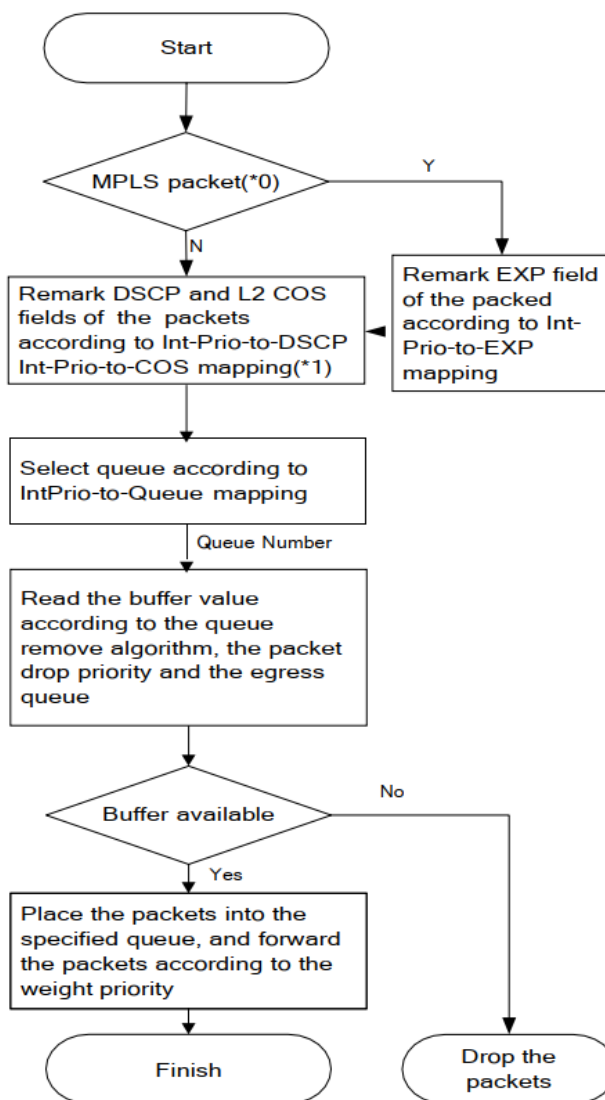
Start

MPLS packet(*0)

Y

N

Remark EXP field of the packed according to Int-Prio-to-EXP mapping

Remark DSCP and L2 COS fields of the packets according to Int-Prio-to-DSCP Int-Prio-to-COS mapping(*1)

Select queue according to IntPrio-to-Queue mapping

Queue Number

Read the buffer value according to the queue remove algorithm, the packet drop priority and the egress queue

Buffer available

No

Yes

Place the packets into the specified queue, and forward the packets according to the weight priority

Finish

Drop the packets